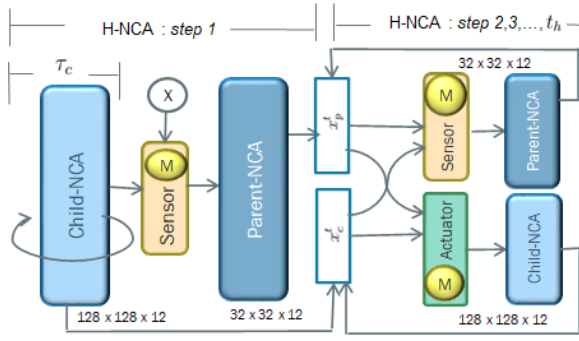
H-NCA : *step 1*

H-NCA : *step 2,3,...,$t_h$*

$\tau_c$

X

M

Child-NCA

Sensor

Parent-NCA

$x^t_p$

$x^t_c$

32 x 32 x 12

M

Sensor

Parent-NCA

Actuator

M

Child-NCA

128 x 128 x 12

32 x 32 x 12

128 x 128 x 12